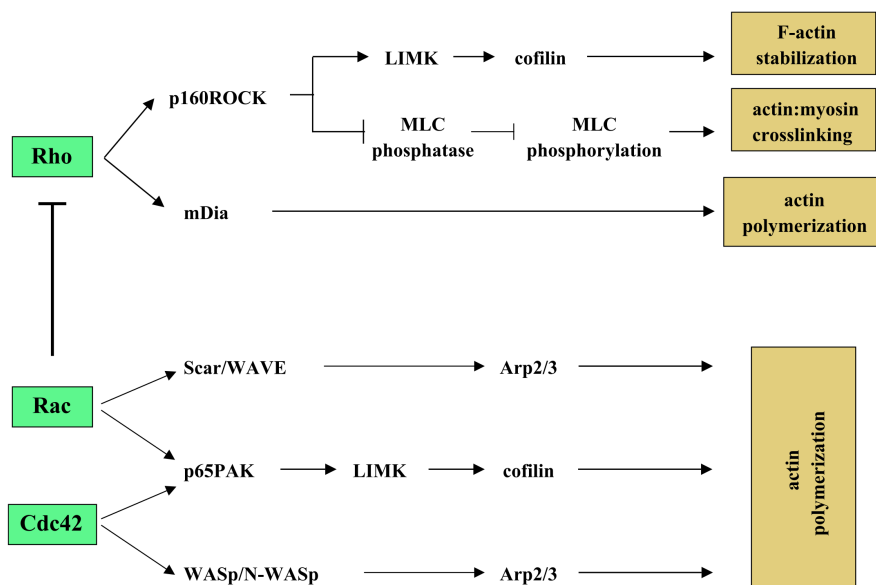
Rho

p160ROCK

LIMK

cofilin

F-actin stabilization

MLC phosphatase

MLC phosphorylation

actin:myosin crosslinking

mDia

actin polymerization

Rac

Scar/WAVE

Arp2/3

p65PAK

LIMK

cofilin

Cdc42

WASp/N-WASp

Arp2/3

actin polymerization